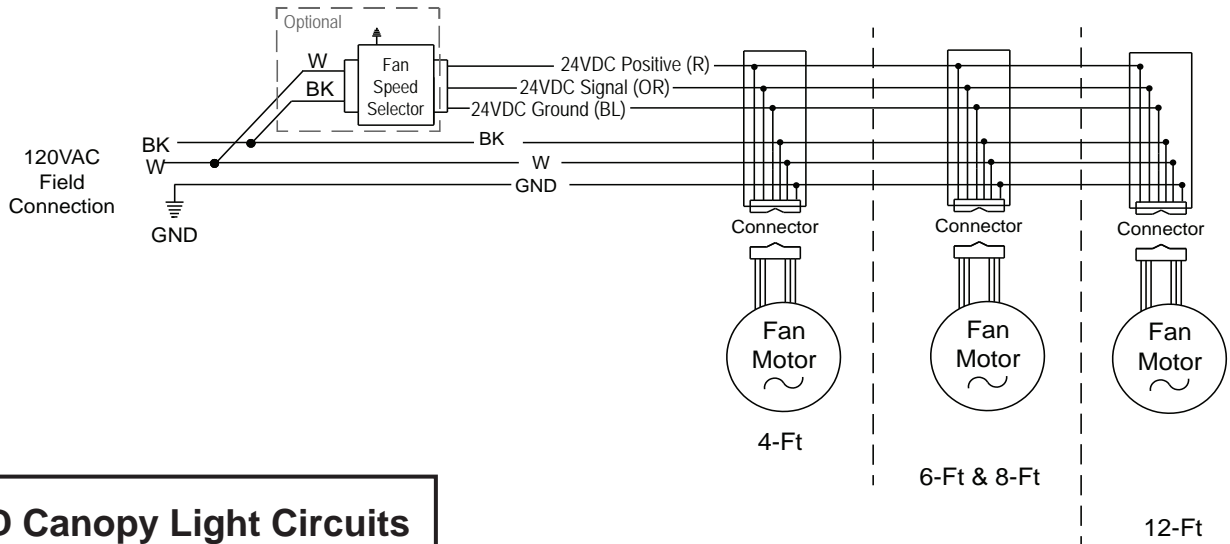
Optional

W

BK

Fan Speed Selector

24VDC Positive (R)

24VDC Signal (OR)

24VDC Ground (BL)

BK

W

BK

W

GND

120VAC Field Connection

GND

Connector

Connector

Connector

Fan Motor

Fan Motor

Fan Motor

4-Ft

6-Ft & 8-Ft

12-Ft

D Canopy Light Circuits